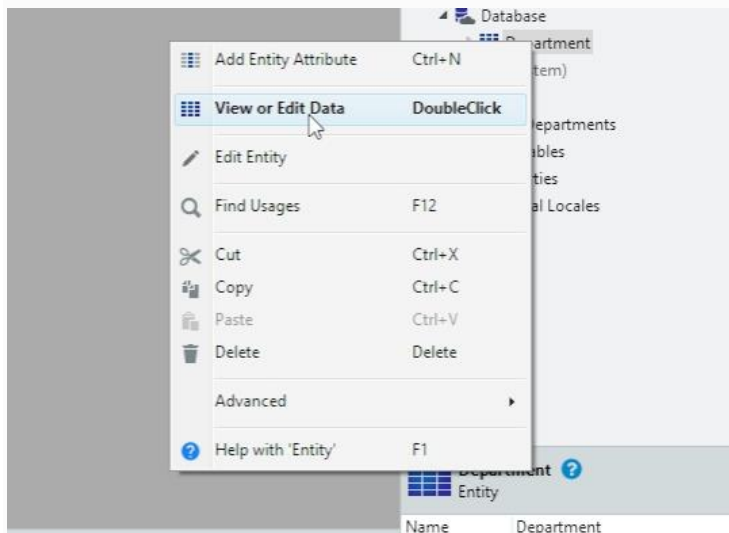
Database

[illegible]artment

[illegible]tem)

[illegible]epartments

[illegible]bles

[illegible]ties

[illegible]l Locales

| | |
|---|---|
| Add Entity Attribute | Ctrl+N |
| View or Edit Data | DoubleClick |
| Edit Entity | |
| Find Usages | F12 |
| Cut | Ctrl+X |
| Copy | Ctrl+C |
| Paste | Ctrl+V |
| Delete | Delete |
| Advanced | |
| Help with 'Entity' | F1 |

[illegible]ent
Entity

Name Department